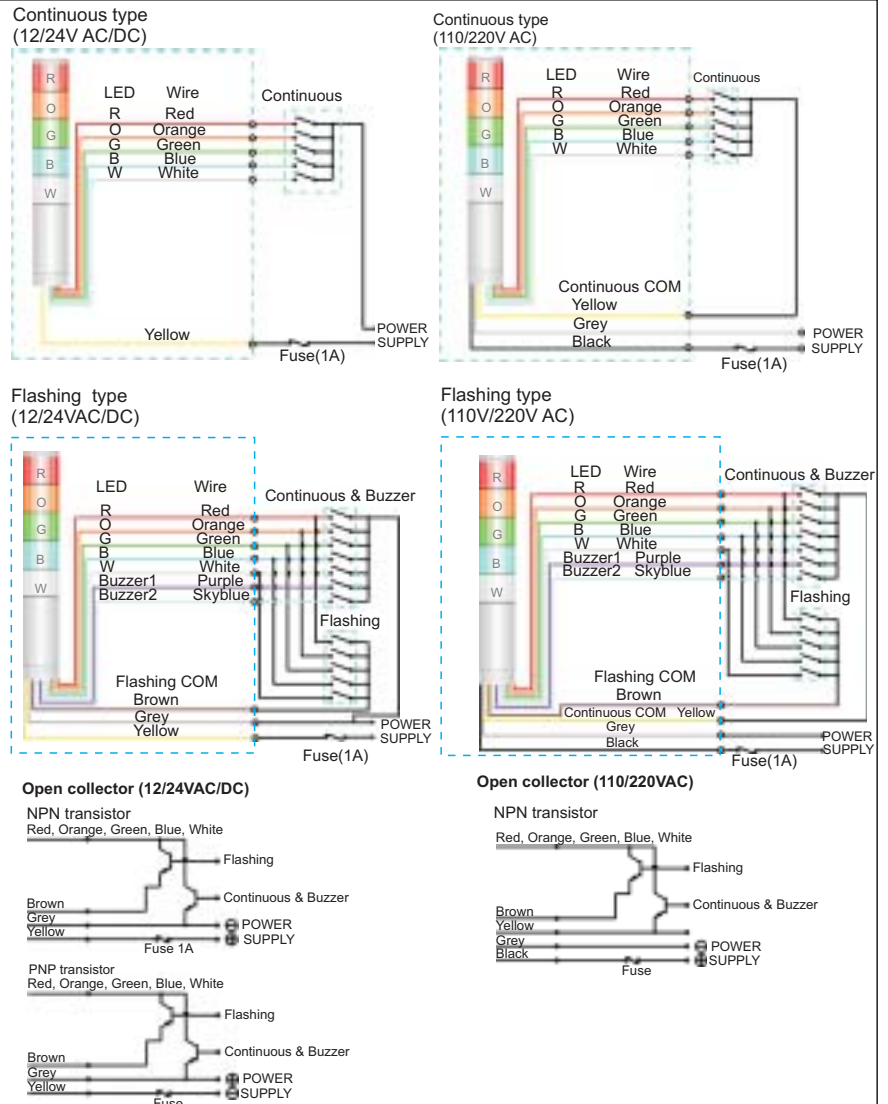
Continuous type
(12/24V AC/DC)

R
O
G
B
W

LED Wire
R Red
O Orange
G Green
B Blue
W White

Continuous

Yellow

POWER SUPPLY

Fuse(1A)

Continuous type
(110/220V AC)

R
O
G
B
W

LED Wire
R Red
O Orange
G Green
B Blue
W White

Continuous

Continuous COM
Yellow
Grey
Black

POWER SUPPLY

Fuse(1A)

Flashing type
(12/24VAC/DC)

R
O
G
B
W

LED Wire
R Red
O Orange
G Green
B Blue
W White
Buzzer1 Purple
Buzzer2 Skyblue

Continuous & Buzzer

Flashing

Flashing COM
Brown
Grey
Yellow

POWER SUPPLY

Fuse(1A)

Flashing type
(110V/220V AC)

R
O
G
B
W

LED Wire
R Red
O Orange
G Green
B Blue
W White
Buzzer1 Purple
Buzzer2 Skyblue

Continuous & Buzzer

Flashing

Flashing COM
Brown
Continuous COM Yellow
Grey
Black

POWER SUPPLY

Fuse(1A)

Open collector (12/24VAC/DC)

NPN transistor
Red, Orange, Green, Blue, White
Flashing
Brown
Grey
Yellow
Continuous & Buzzer
POWER SUPPLY
Fuse 1A

PNP transistor
Red, Orange, Green, Blue, White
Flashing
Brown
Grey
Yellow
Continuous & Buzzer
POWER SUPPLY
Fuse

Open collector (110/220VAC)

NPN transistor
Red, Orange, Green, Blue, White
Flashing
Brown
Yellow
Grey
Black
Continuous & Buzzer
POWER SUPPLY
Fuse